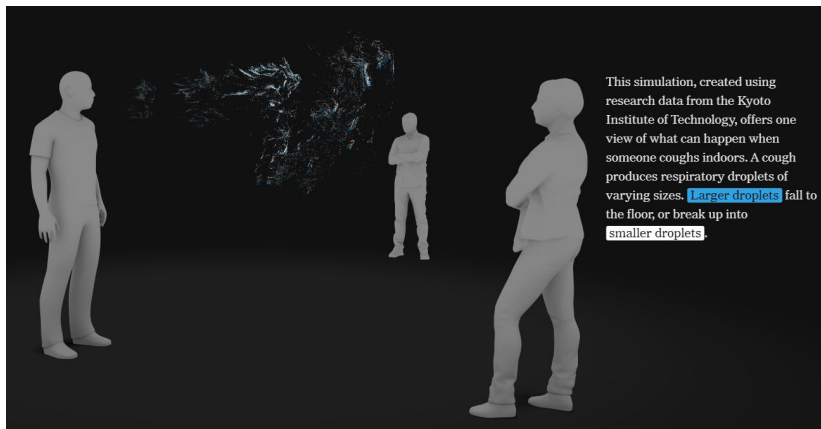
This simulation, created using research data from the Kyoto Institute of Technology, offers one view of what can happen when someone coughs indoors. A cough produces respiratory droplets of varying sizes. Larger droplets fall to the floor, or break up into smaller droplets.